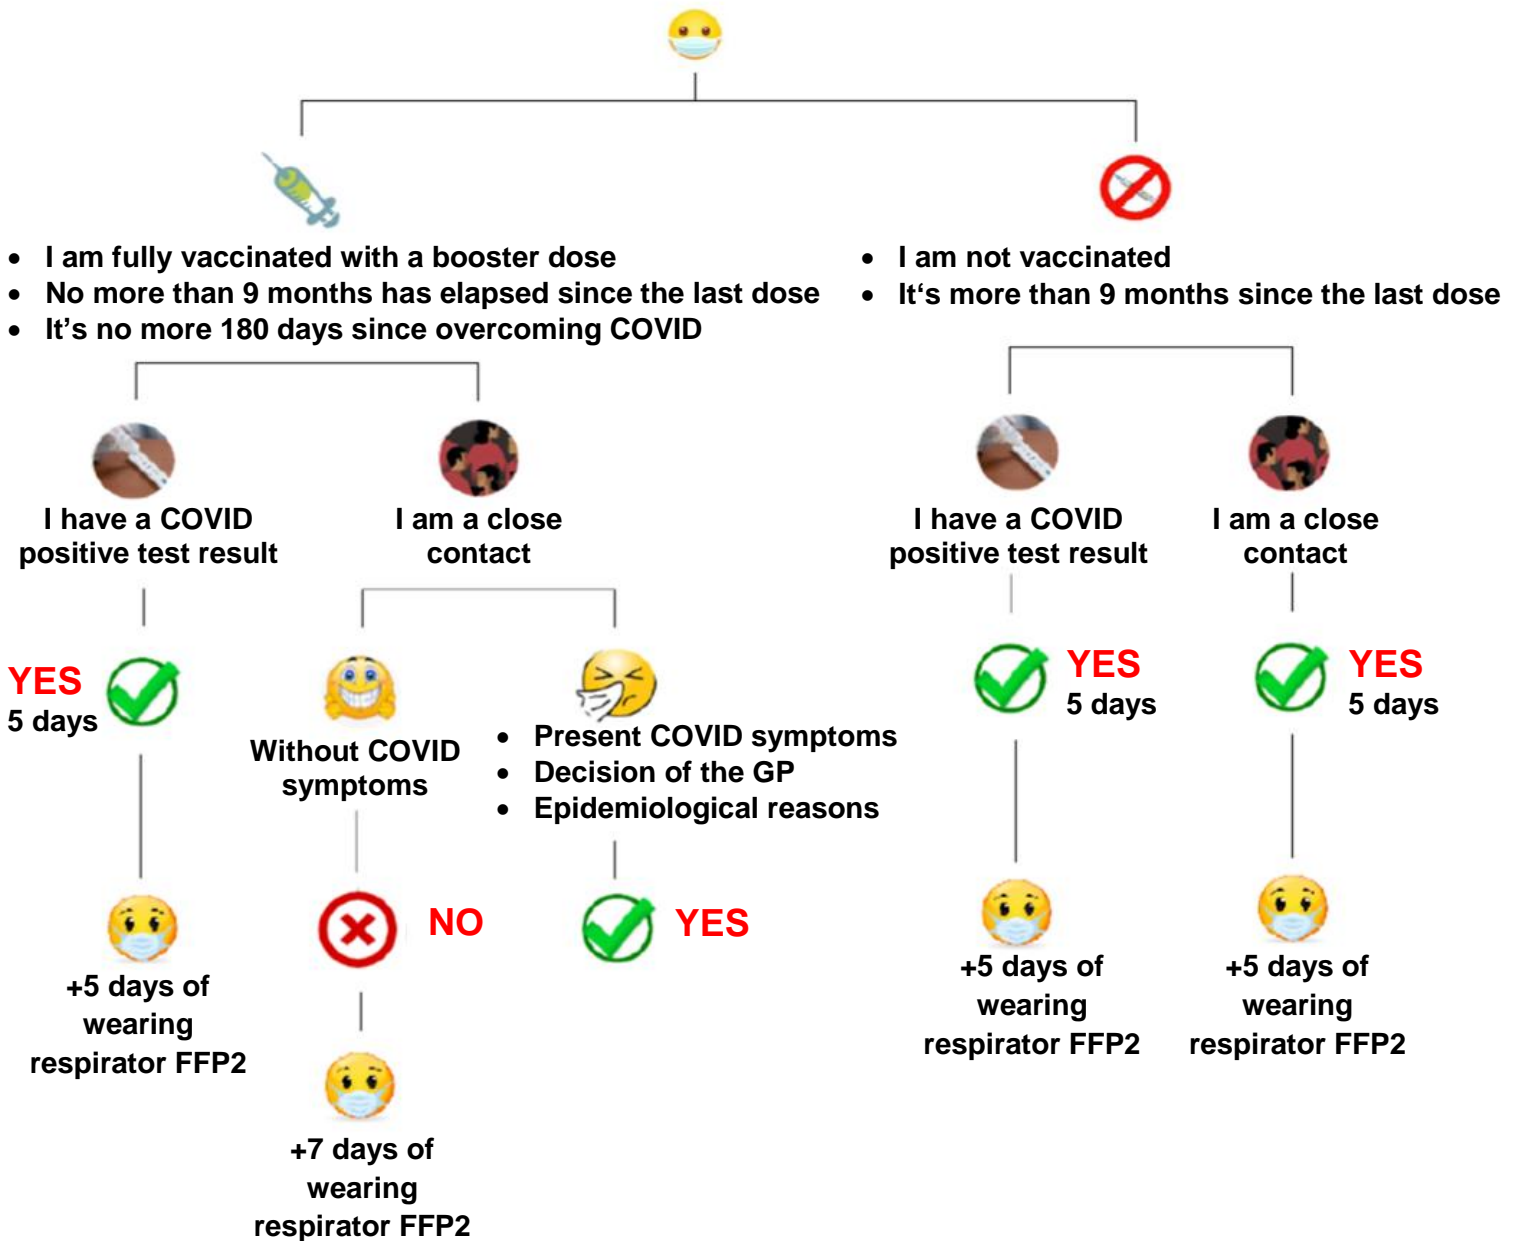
- I am fully vaccinated with a booster dose
- No more than 9 months has elapsed since the last dose
- It's no more 180 days since overcoming COVID

I have a COVID positive test result

YES
5 days

+5 days of wearing respirator FFP2

I am a close contact

Without COVID symptoms

NO

+7 days of wearing respirator FFP2

- Present COVID symptoms
- Decision of the GP
- Epidemiological reasons

YES

- I am not vaccinated
- It‘s more than 9 months since the last dose

I have a COVID positive test result

YES
5 days

+5 days of wearing respirator FFP2

I am a close contact

YES
5 days

+5 days of wearing respirator FFP2